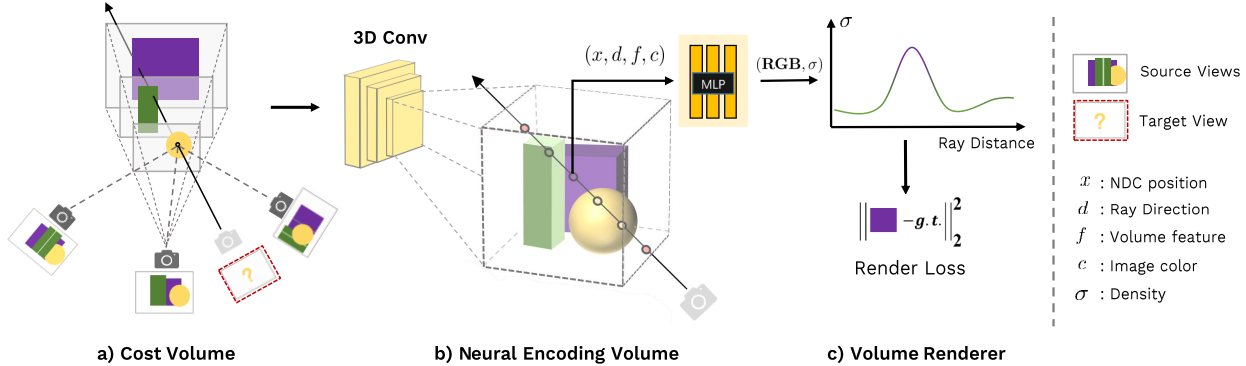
3D Conv

$(x, d, f, c)$

MLP

$(\mathbf{RGB}, \sigma)$

$\sigma$

Ray Distance

$\left\|\ \ -\boldsymbol{g}.\boldsymbol{t}.\right\|_2^2$

Render Loss

?

?

Source Views

?

Target View

$x$ : NDC position

$d$ : Ray Direction

$f$ : Volume feature

$c$ : Image color

$\sigma$ : Density

a) Cost Volume

b) Neural Encoding Volume

c) Volume Renderer